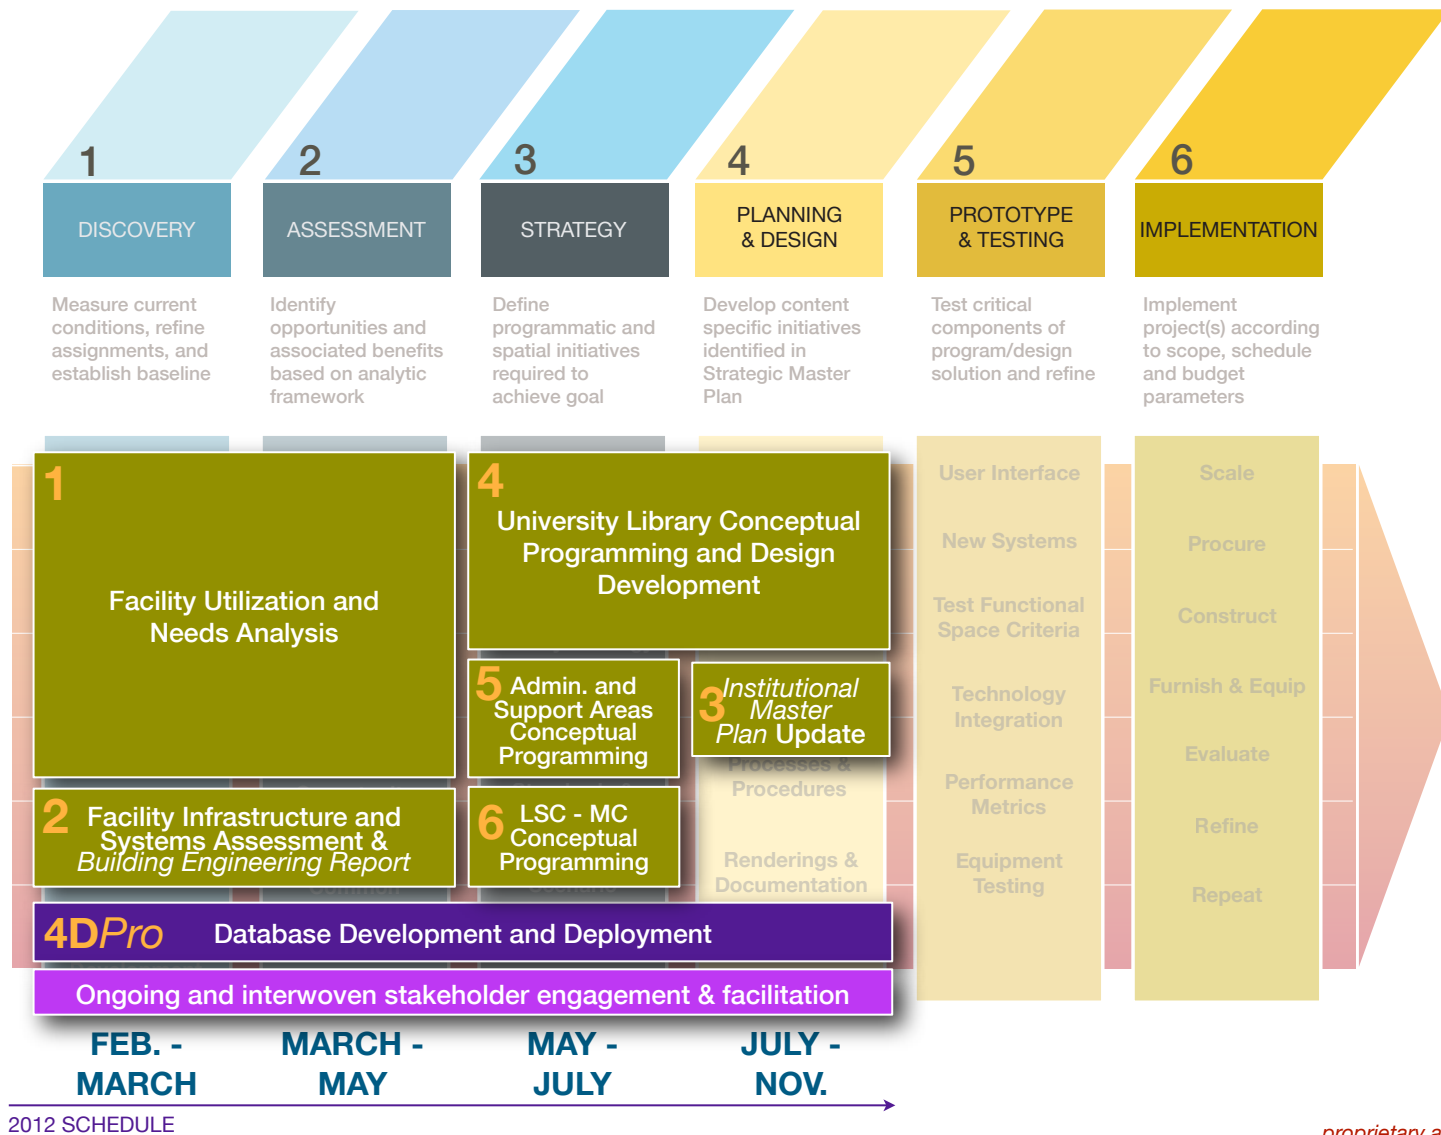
1
DISCOVERY
Measure current conditions, refine assignments, and establish baseline

2
ASSESSMENT
Identify opportunities and associated benefits based on analytic framework

3
STRATEGY
Define programmatic and spatial initiatives required to achieve goal

4
PLANNING & DESIGN
Develop content specific initiatives identified in Strategic Master Plan

5
PROTOTYPE & TESTING
Test critical components of program/design solution and refine

6
IMPLEMENTATION
Implement project(s) according to scope, schedule and budget parameters

1
Facility Utilization and Needs Analysis

4
University Library Conceptual Programming and Design Development

5 Admin. and Support Areas Conceptual Programming

3 Institutional Master Plan Update

Processes & Procedures

2 Facility Infrastructure and Systems Assessment & Building Engineering Report

6 LSC - MC Conceptual Programming

Renderings & Documentation

User Interface
New Systems
Test Functional Space Criteria
Technology Integration
Performance Metrics
Equipment Testing

Scale
Procure
Construct
Furnish & Equip
Evaluate
Refine
Repeat

4DPro Database Development and Deployment

Ongoing and interwoven stakeholder engagement & facilitation

FEB. - MARCH
MARCH - MAY
MAY - JULY
JULY - NOV.

2012 SCHEDULE

proprietary a